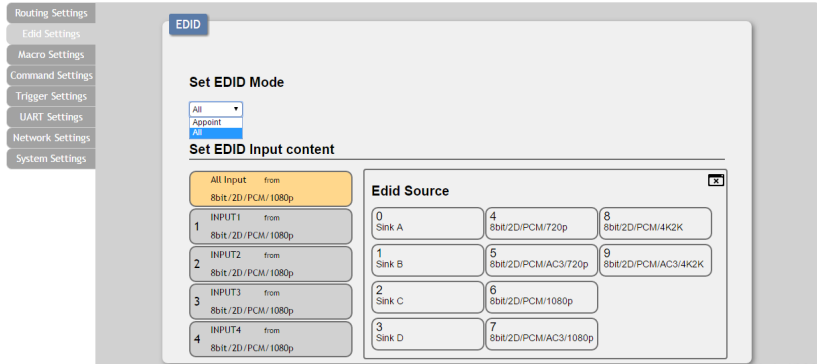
Routing Settings
Edid Settings
Macro Settings
Command Settings
Trigger Settings
UART Settings
Network Settings
System Settings

EDID

Set EDID Mode

All
Appoint
All

Set EDID Input content

All Input from 8bit/2D/PCM/1080p

1 INPUT1 from 8bit/2D/PCM/1080p

2 INPUT2 from 8bit/2D/PCM/1080p

3 INPUT3 from 8bit/2D/PCM/1080p

4 INPUT4 from 8bit/2D/PCM/1080p

Edid Source

| | | |
|---|---|---|
| 0 Sink A | 4 8bit/2D/PCM/720p | 8 8bit/2D/PCM/4K2K |
| 1 Sink B | 5 8bit/2D/PCM/AC3/720p | 9 8bit/2D/PCM/AC3/4K2K |
| 2 Sink C | 6 8bit/2D/PCM/1080p | |
| 3 Sink D | 7 8bit/2D/PCM/AC3/1080p | |